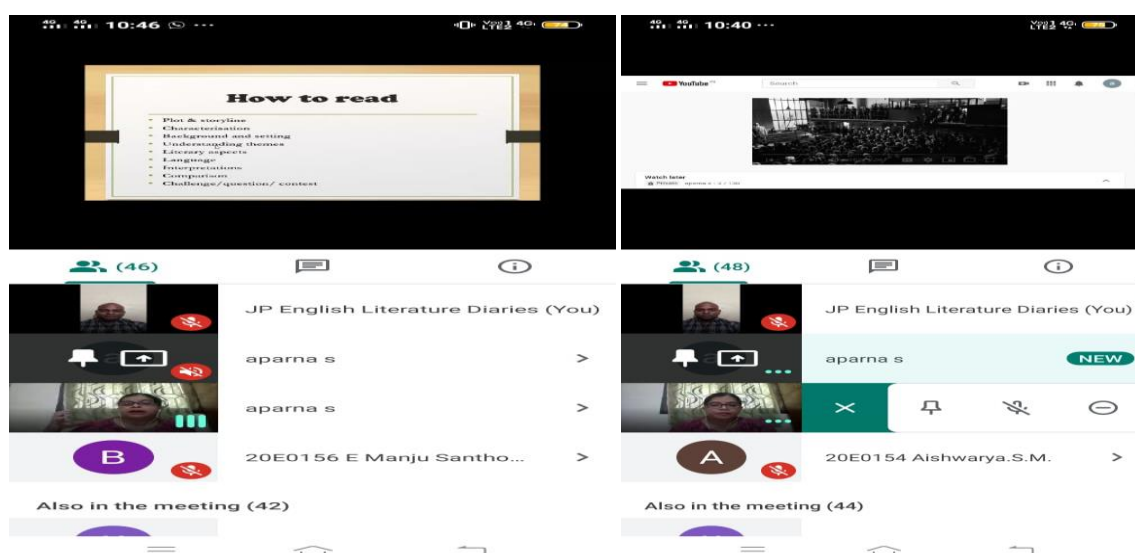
4G 4G 10:46 ...

How to read

Plot & storyline
Characterization
Background and setting
Understanding themes
Literary aspects
Language
Interpretations
Comparison
Challenge/question/ context

(46)

JP English Literature Diaries (You)

aparna s >

aparna s >

B 20E0156 E Manju Santho... >

Also in the meeting (42)

4G 4G 10:40 ...

YouTube Search

Watch later

(48)

JP English Literature Diaries (You)

aparna s NEW

A 20E0154 Aishwarya.S.M. >

Also in the meeting (44)